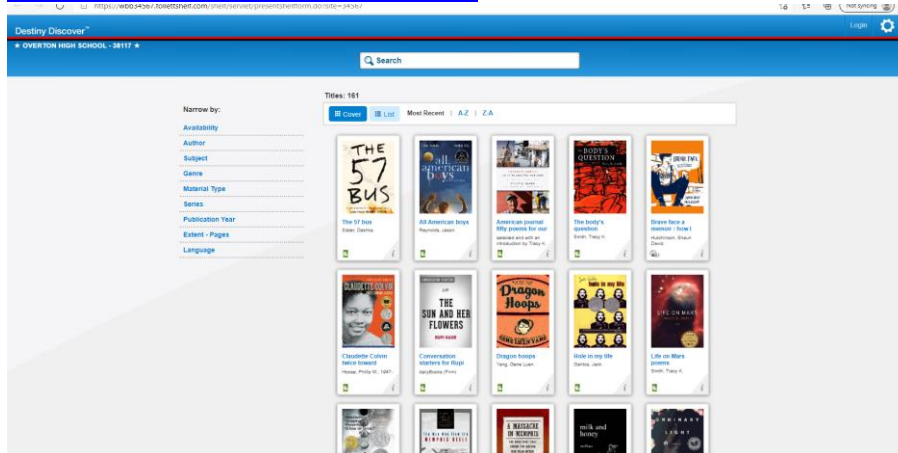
https://wbb.34567.follettshelf.com/shelf/servlet/presentshelfform.do?site=34567

Not syncing

Destiny Discover™

Login

★ OVERTON HIGH SCHOOL - 38117 ★

Search

Narrow by:

Availability

Author

Subject

Genre

Material Type

Series

Publication Year

Extent - Pages

Language

Titles: 161

Cover List Most Recent | A-Z | Z-A

THE 57 BUS

The 57 bus
Slater, Dashka

All American Boys

All American boys
Reynolds, Jason

American journal fifty poems for our
selected and with an introduction by Tracy K.

THE BODY'S QUESTION

The body's question
Smith, Tracy K.

BRAVE FACE

Brave face a memoir : how I
Hutchinson, Shaun David

CLAUDETTE COLVIN

Claudette Colvin twice toward
Hoose, Phillip M., 1947-

THE SUN AND HER FLOWERS

Conversation starters for Rupi
dailyBooks (Firm)

Dragon Hoops

Dragon hoops
Yang, Gene Luen.

hole in my life

Hole in my life
Gantos, Jack.

LIFE ON MARS

Life on Mars poems
Smith, Tracy K.

MEMPHIS BELLE

A MASSACRE IN MEMPHIS

milk and honey

ORDINARY LIGHT